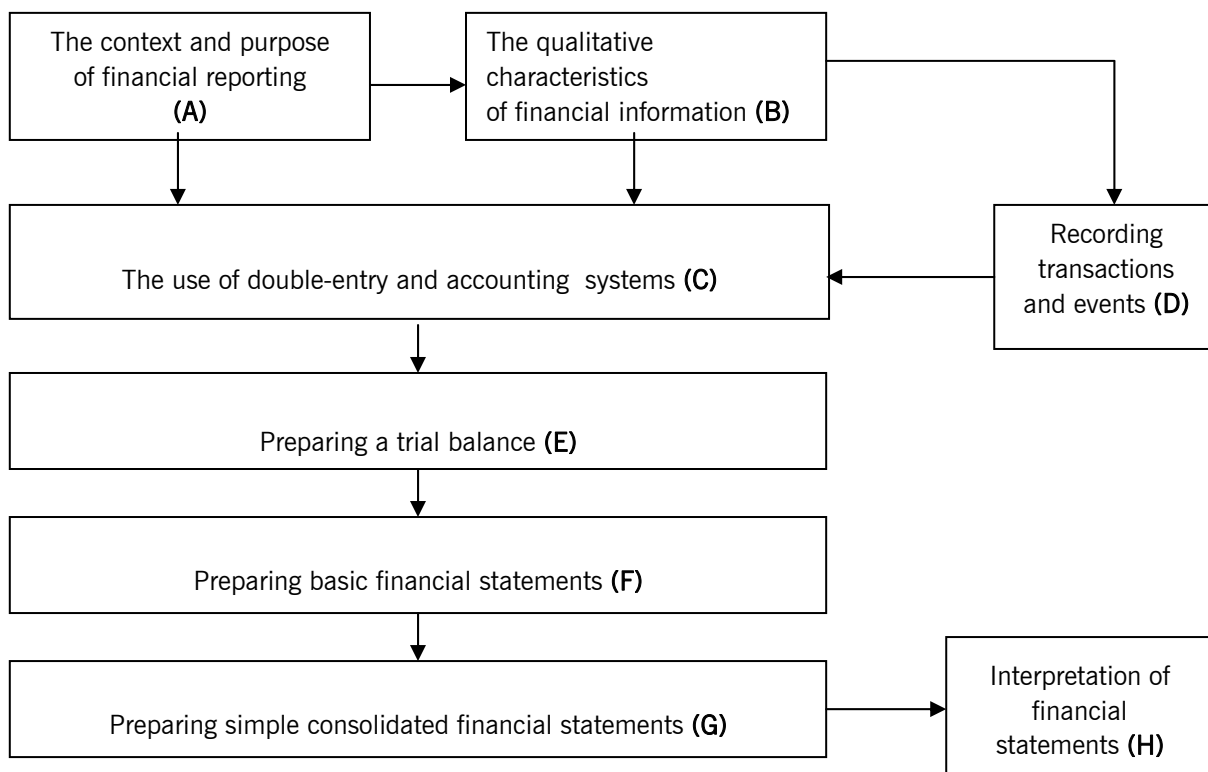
The context and purpose of financial reporting (A)

The qualitative characteristics of financial information (B)

The use of double-entry and accounting systems (C)

Recording transactions and events (D)

Preparing a trial balance (E)

Preparing basic financial statements (F)

Preparing simple consolidated financial statements (G)

Interpretation of financial statements (H)